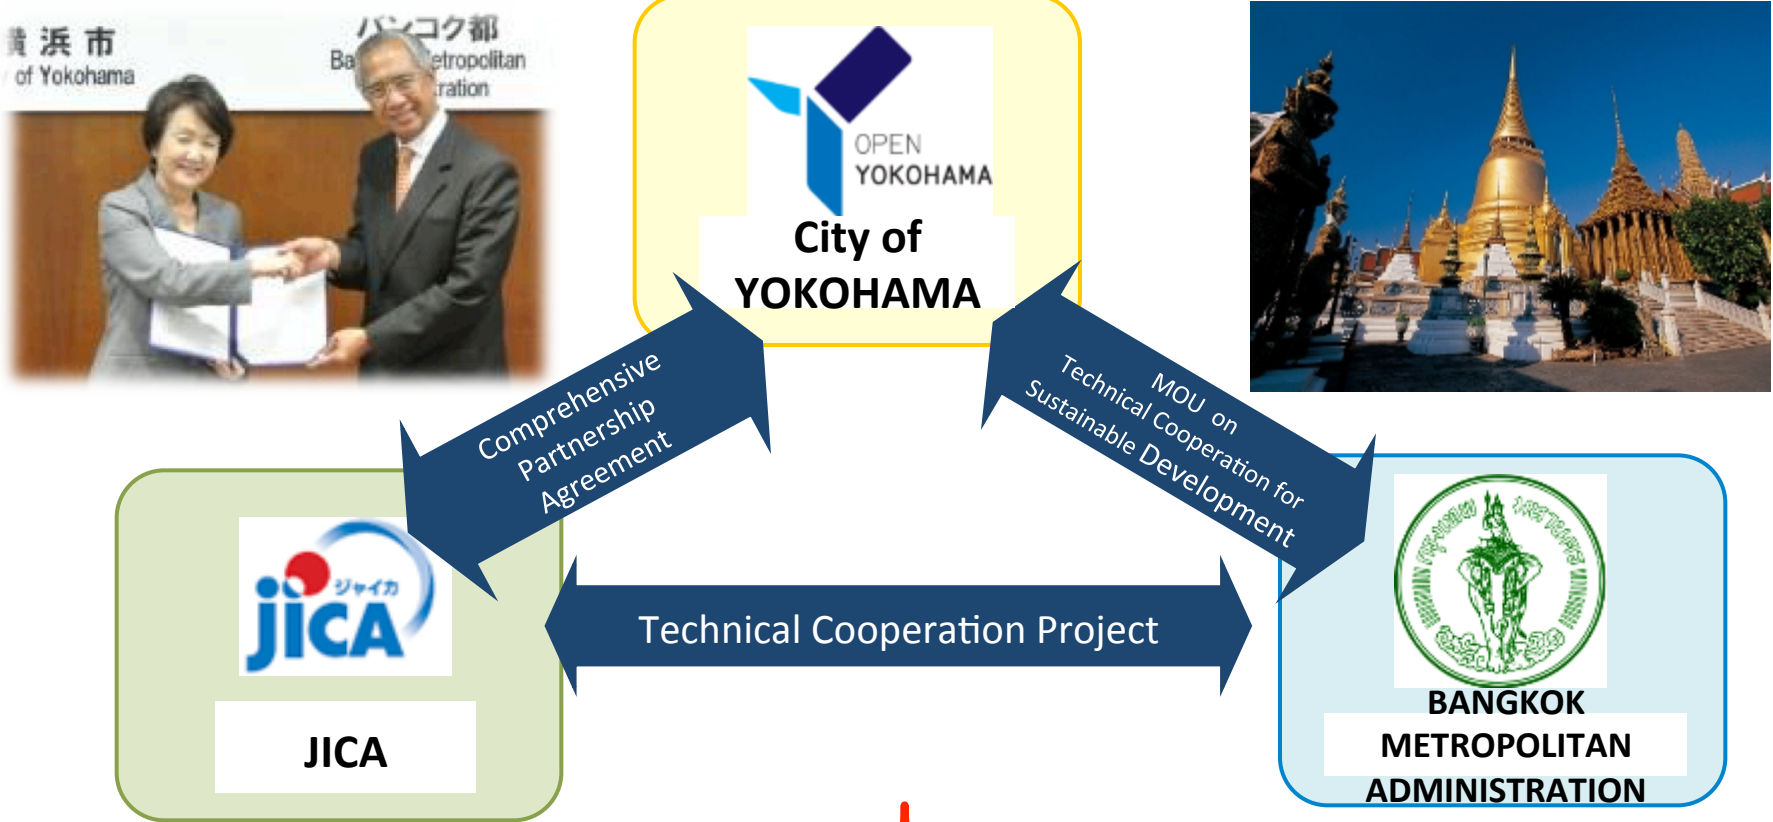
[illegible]浜市
of Yokohama

バンコク都
Ba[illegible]etropolitan
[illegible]ration

OPEN
YOKOHAMA

City of
YOKOHAMA

Comprehensive
Partnership
Agreement

MOU on
Technical Cooperation for
Sustainable Development

ジャイカ
JICA

JICA

Technical Cooperation Project

BANGKOK
METROPOLITAN
ADMINISTRATION